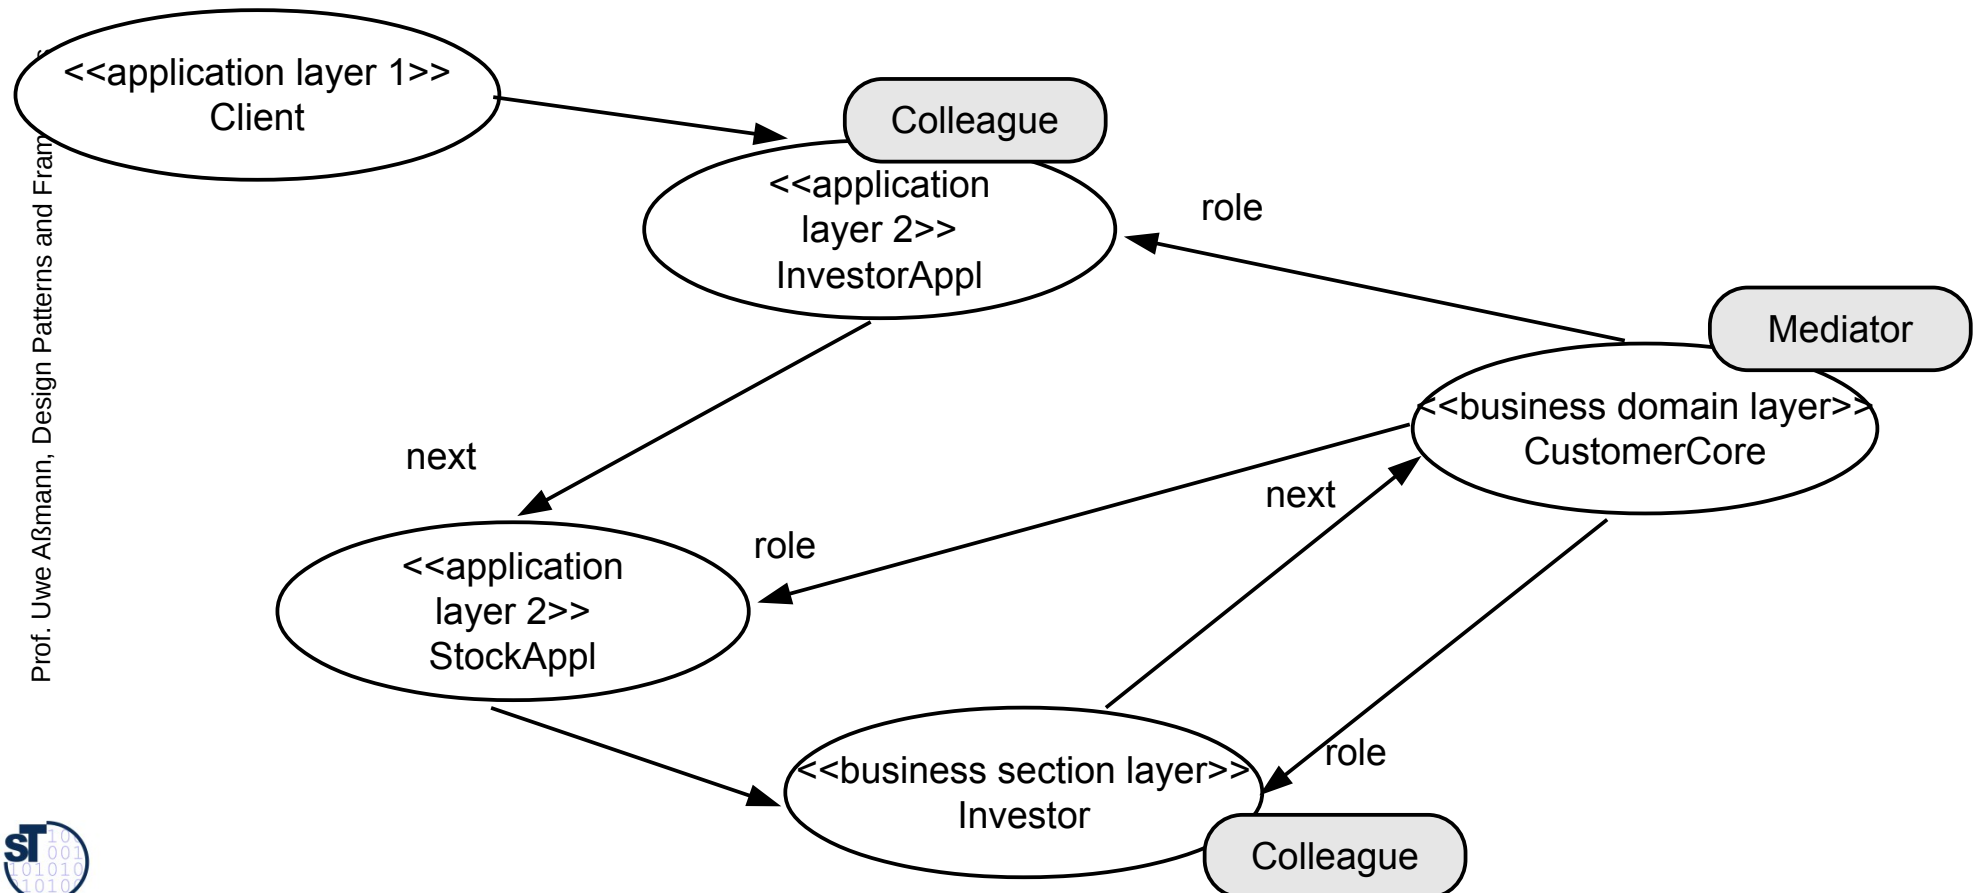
Prof. Uwe Aßmann, Design Patterns and Fram

<<application layer 1>>
Client

Colleague

<<application layer 2>>
InvestorAppl

role

Mediator

<<business domain layer>>
CustomerCore

next

next

role

<<application layer 2>>
StockAppl

<<business section layer>>
Investor

role

Colleague

ST